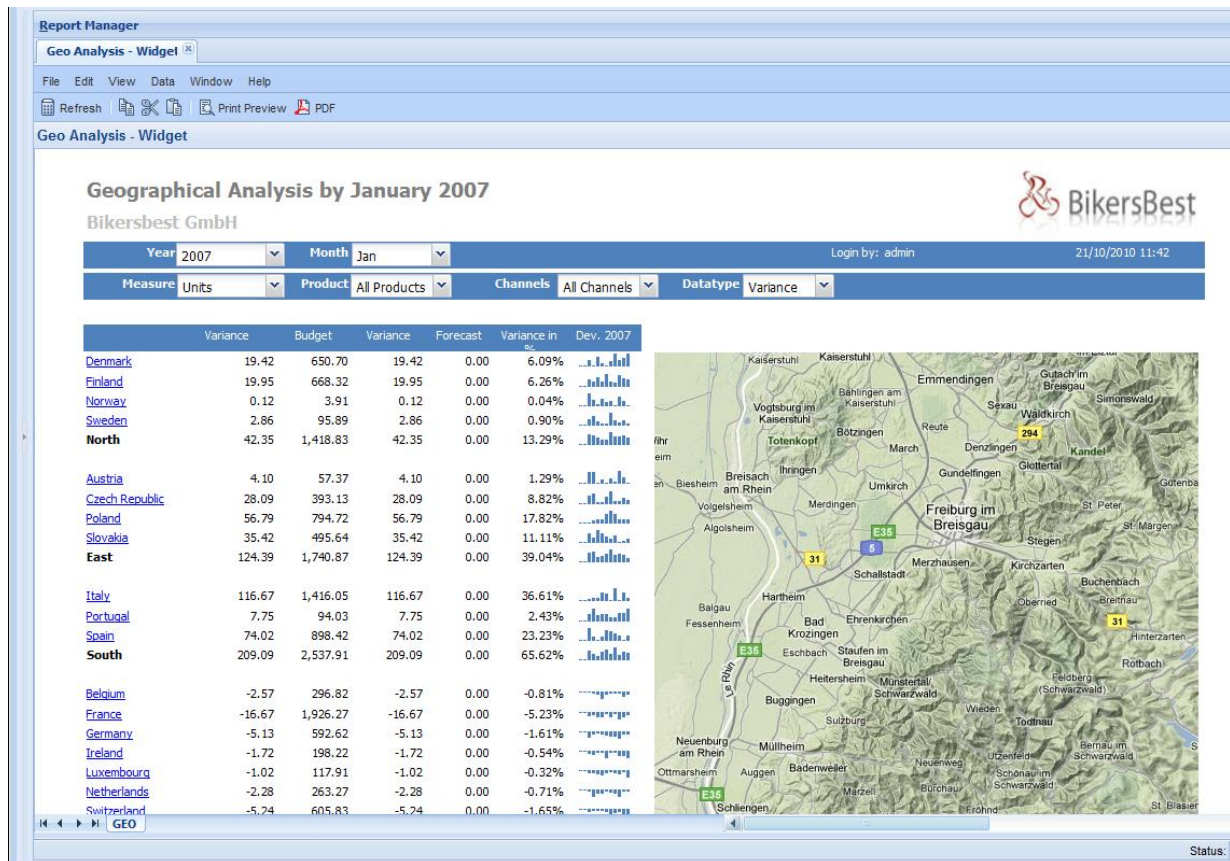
Report Manager

Geo Analysis - Widget

File Edit View Data Window Help

Refresh Print Preview PDF

Geo Analysis - Widget

Geographical Analysis by January 2007

Bikersbest GmbH

BikersBest

Year 2007 Month Jan Login by: admin 21/10/2010 11:42

Measure Units Product All Products Channels All Channels Datatype Variance

| | Variance | Budget | Variance | Forecast | Variance in % | Dev. 2007 |
|---|---|---|---|---|---|---|
| Denmark | 19.42 | 650.70 | 19.42 | 0.00 | 6.09% | |
| Finland | 19.95 | 668.32 | 19.95 | 0.00 | 6.26% | |
| Norway | 0.12 | 3.91 | 0.12 | 0.00 | 0.04% | |
| Sweden | 2.86 | 95.89 | 2.86 | 0.00 | 0.90% | |
| North | 42.35 | 1,418.83 | 42.35 | 0.00 | 13.29% | |
| Austria | 4.10 | 57.37 | 4.10 | 0.00 | 1.29% | |
| Czech Republic | 28.09 | 393.13 | 28.09 | 0.00 | 8.82% | |
| Poland | 56.79 | 794.72 | 56.79 | 0.00 | 17.82% | |
| Slovakia | 35.42 | 495.64 | 35.42 | 0.00 | 11.11% | |
| East | 124.39 | 1,740.87 | 124.39 | 0.00 | 39.04% | |
| Italy | 116.67 | 1,416.05 | 116.67 | 0.00 | 36.61% | |
| Portugal | 7.75 | 94.03 | 7.75 | 0.00 | 2.43% | |
| Spain | 74.02 | 898.42 | 74.02 | 0.00 | 23.23% | |
| South | 209.09 | 2,537.91 | 209.09 | 0.00 | 65.62% | |
| Belgium | -2.57 | 296.82 | -2.57 | 0.00 | -0.81% | |
| France | -16.67 | 1,926.27 | -16.67 | 0.00 | -5.23% | |
| Germany | -5.13 | 592.62 | -5.13 | 0.00 | -1.61% | |
| Ireland | -1.72 | 198.22 | -1.72 | 0.00 | -0.54% | |
| Luxembourg | -1.02 | 117.91 | -1.02 | 0.00 | -0.32% | |
| Netherlands | -2.28 | 263.27 | -2.28 | 0.00 | -0.71% | |
| Switzerland | -5.24 | 605.83 | -5.24 | 0.00 | -1.65% | |

Kaiserstuhl Kaiserstuhl Emmendingen Gutach im Breisgau Bahlingen am Kaiserstuhl Sexau Simonswald Vogtsburg im Kaiserstuhl Waldkirch Reute Totenkopf Bötzingen 294 March Denzlingen Kandel Glottertal Ihringen Gundelfingen Breisach am Rhein Biesheim Umkirch Volgelsheim Merdingen Freiburg im Breisgau St Peter Algolsheim E35 St. Märgen 5 Stegen 31 Merzhausen Kirchzarten Schallstadt Buchenbach Hartheim Oberried Breitnau Balgau Fessenheim Bad Krozingen Ehrenkirchen 31 Hinterzarten E35 Eschbach Staufen im Breisgau Rotbach Heitersheim Münstertal/ Schwarzwald Feldberg (Schwarzwald) Buggingen Wieden Sulzburg Todtnau Neuenburg am Rhein Müllheim Bernau im Schwarzwald Badenweiler Neuenweg Utzenfeld Ottmarsheim Auggen Schönau im Schwarzwald E35 Marzell Bürchau Schliengen Fröhnd St. Blasien

GEO

Status: